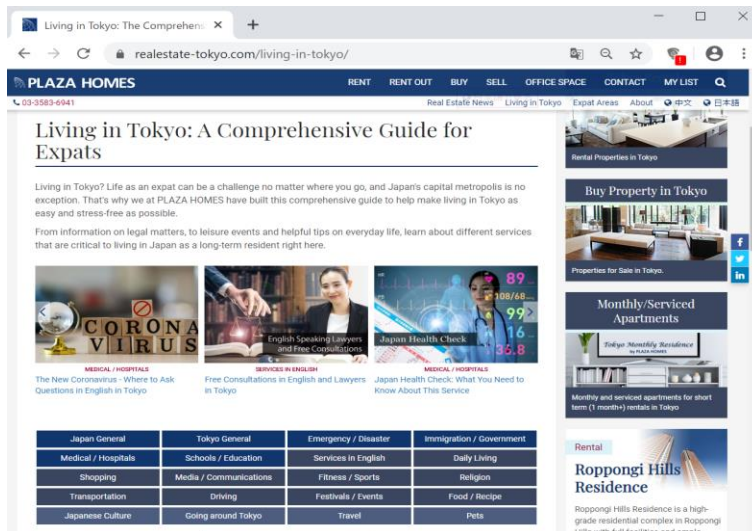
Living in Tokyo: The Comprehens ×

realestate-tokyo.com/living-in-tokyo/

PLAZA HOMES
RENT RENT OUT BUY SELL OFFICE SPACE CONTACT MY LIST

03-3583-6941
Real Estate News Living in Tokyo Expat Areas About 中文 日本語

Living in Tokyo: A Comprehensive Guide for Expats

Living in Tokyo? Life as an expat can be a challenge no matter where you go, and Japan's capital metropolis is no exception. That's why we at PLAZA HOMES have built this comprehensive guide to help make living in Tokyo as easy and stress-free as possible.

From information on legal matters, to leisure events and helpful tips on everyday life, learn about different services that are critical to living in Japan as a long-term resident right here.

CORONA VIRUS

MEDICAL / HOSPITALS
The New Coronavirus - Where to Ask Questions in English in Tokyo

English Speaking Lawyers and Free Consultations

SERVICES IN ENGLISH
Free Consultations in English and Lawyers in Tokyo

Japan Health Check
89 108/68 99 16 36.8

MEDICAL / HOSPITALS
Japan Health Check: What You Need to Know About This Service

| Japan General | Tokyo General | Emergency / Disaster | Immigration / Government |
|---|---|---|---|
| Medical / Hospitals | Schools / Education | Services in English | Daily Living |
| Shopping | Media / Communications | Fitness / Sports | Religion |
| Transportation | Driving | Festivals / Events | Food / Recipe |
| Japanese Culture | Going around Tokyo | Travel | Pets |

Rental Properties in Tokyo

Buy Property in Tokyo

Properties for Sale in Tokyo.

Monthly/Serviced Apartments

Tokyo Monthly Residence by PLAZA HOMES

Monthly and serviced apartments for short term (1 month+) rentals in Tokyo

Rental

Roppongi Hills Residence

Roppongi Hills Residence is a high-grade residential complex in Roppongi